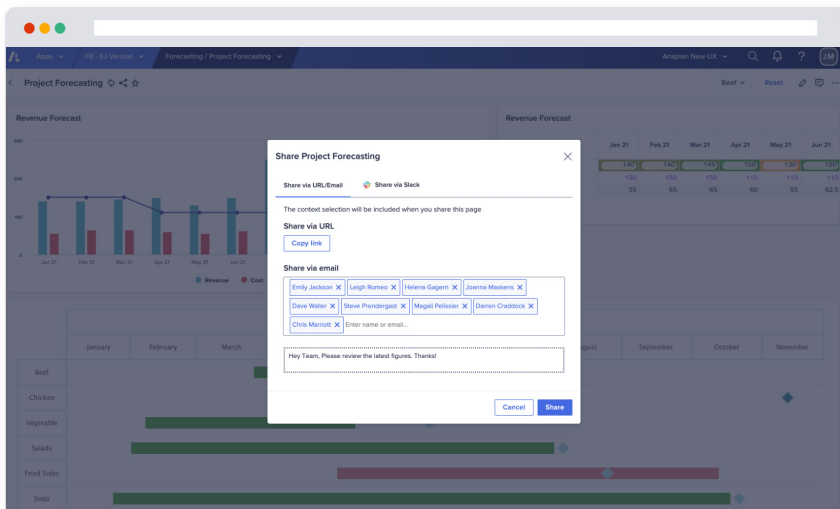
Apps PB - SJ Version Forecasting / Project Forecasting Anaplan New UX JM

Project Forecasting

Beef Reset

Revenue Forecast

Jan 21 Feb 21 Mar 21 Apr 21 Jun 21

Revenue Cost

Revenue Forecast

| Jan 21 | Feb 21 | Mar 21 | Apr 21 | May 21 | Jun 21 |
|---|---|---|---|---|---|
| 140 | 140 | 145 | 150 | 130 | 150 |
| 150 | 150 | 150 | 110 | 110 | 110 |
| 55 | 65 | 65 | 60 | 55 | 62.5 |

January February March August September October November

Beef
Chicken
Vegetable
Salads
Fried Sides
Soda

Share Project Forecasting

Share via URL/Email Share via Slack

The context selection will be included when you share this page

Share via URL

Copy link

Share via email

Emily Jackson Leigh Romeo Helena Gagern Joanna Maskens Dave Waller Steve Prendergast Magali Pellssier Darren Craddock Chris Marriott Enter name or email...

Hey Team, Please review the latest figures. Thanks!

Cancel Share